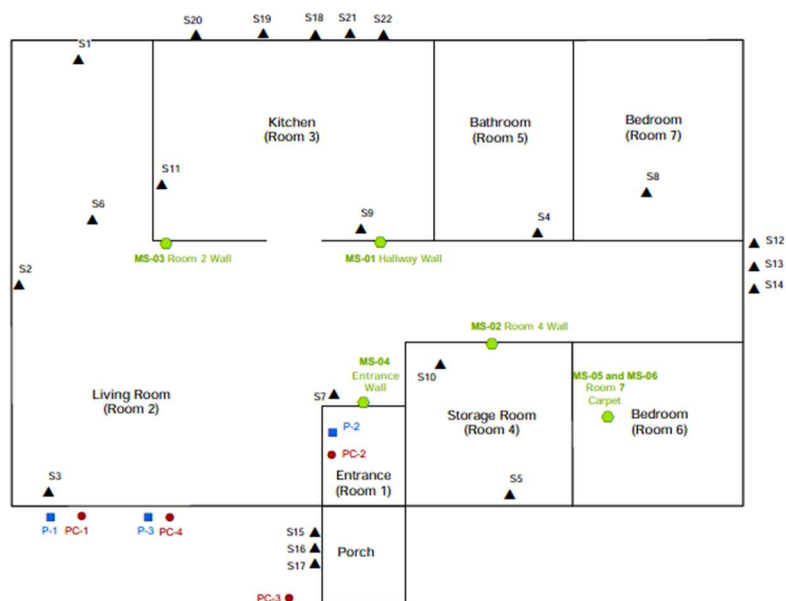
S20 S19 S18 S21 S22

S1

Kitchen
(Room 3)

Bathroom
(Room 5)

Bedroom
(Room 7)

S11

S8

S6

S9

S4

MS-03 Room 2 Wall

MS-01 Hallway Wall

S12
S13
S14

S2

MS-02 Room 4 Wall

MS-04
Entrance
Wall

S10

MS-05 and MS-06
Room 7
Carpet

Living Room
(Room 2)

S7

Storage Room
(Room 4)

Bedroom
(Room 6)

P-2

PC-2

Entrance
(Room 1)

S3

S5

P-1 PC-1

P-3 PC-4

S15
S16
S17

Porch

PC-3